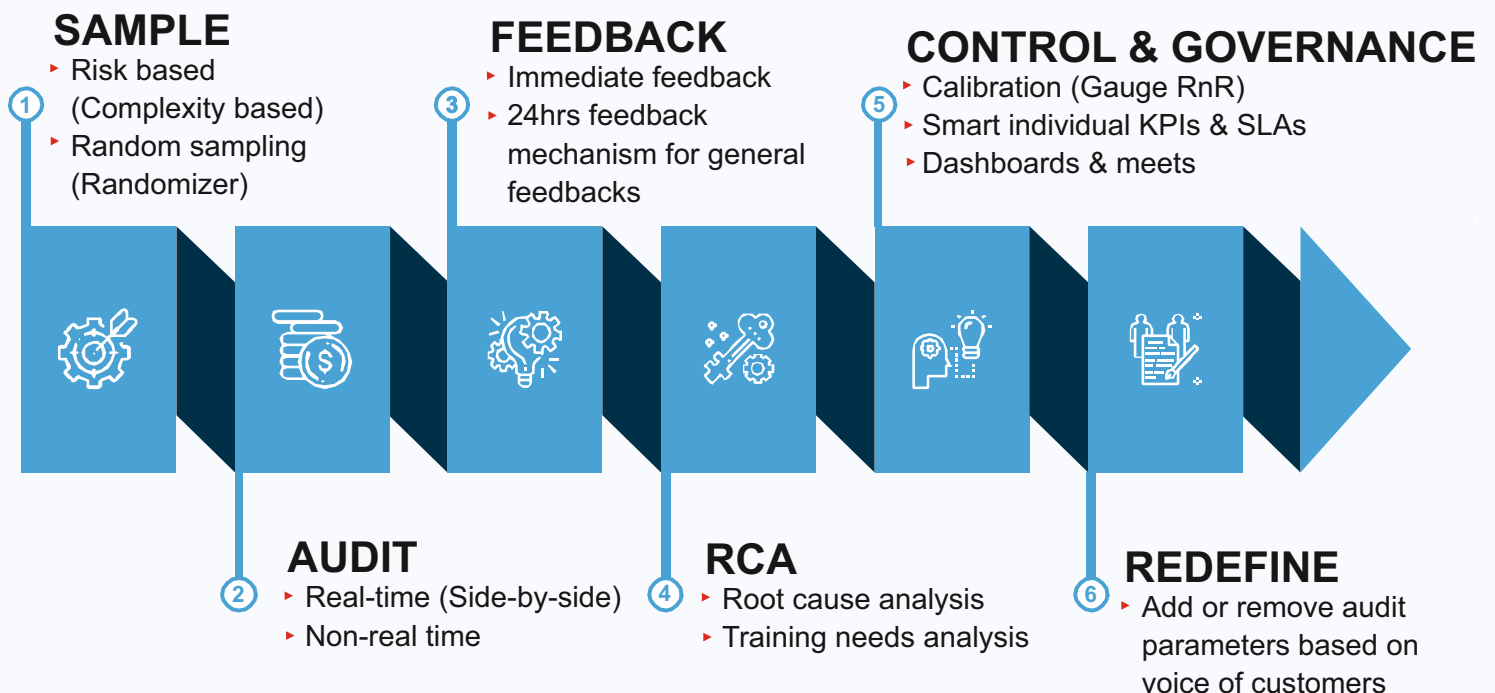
SAMPLE
1
Risk based (Complexity based)
Random sampling (Randomizer)

FEEDBACK
3
Immediate feedback
24hrs feedback mechanism for general feedbacks

CONTROL & GOVERNANCE
5
Calibration (Gauge RnR)
Smart individual KPIs & SLAs
Dashboards & meets

AUDIT
2
Real-time (Side-by-side)
Non-real time

RCA
4
Root cause analysis
Training needs analysis

REDEFINE
6
Add or remove audit parameters based on voice of customers